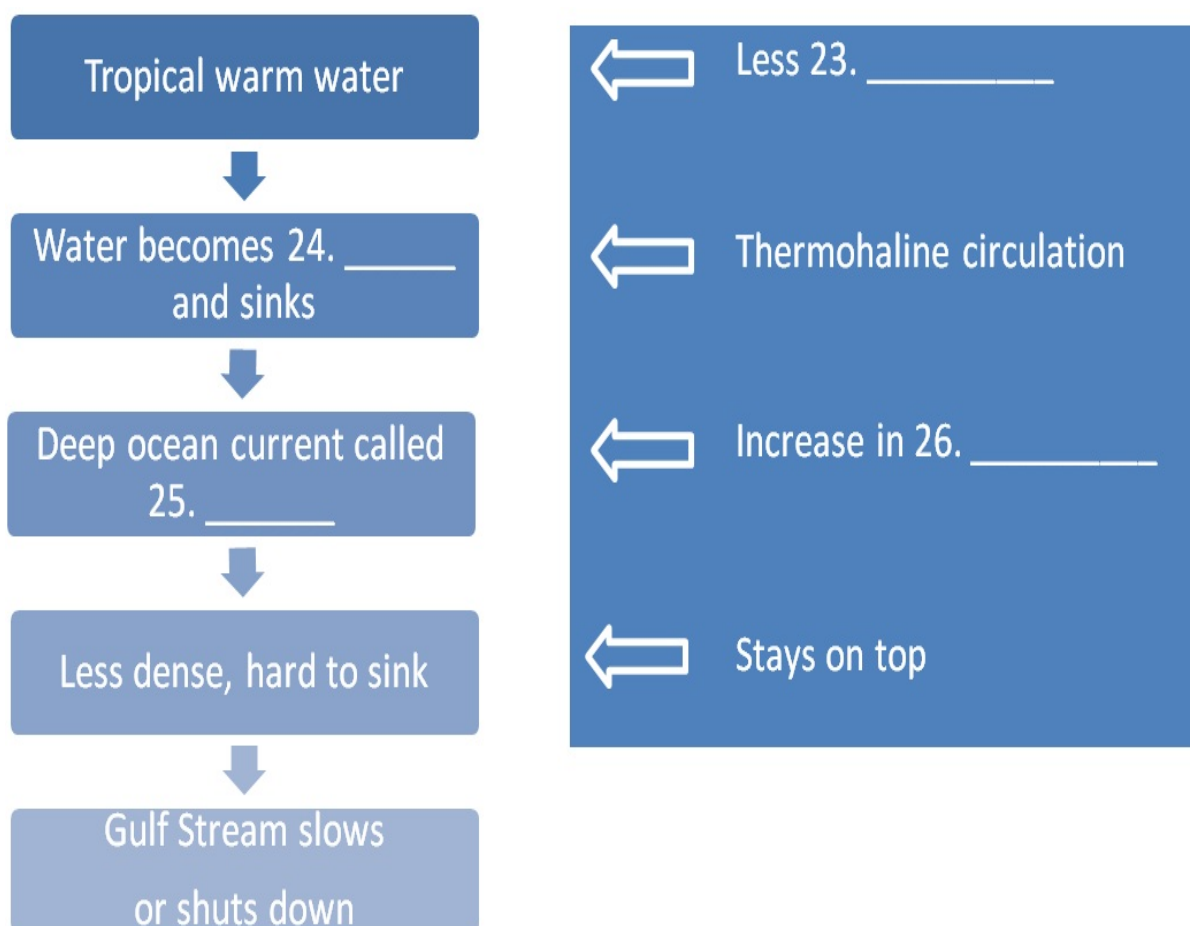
Tropical warm water

Water becomes 24. ______ and sinks

Deep ocean current called 25. _______

Less dense, hard to sink

Gulf Stream slows or shuts down

Less 23. _________

Thermohaline circulation

Increase in 26. _________

Stays on top